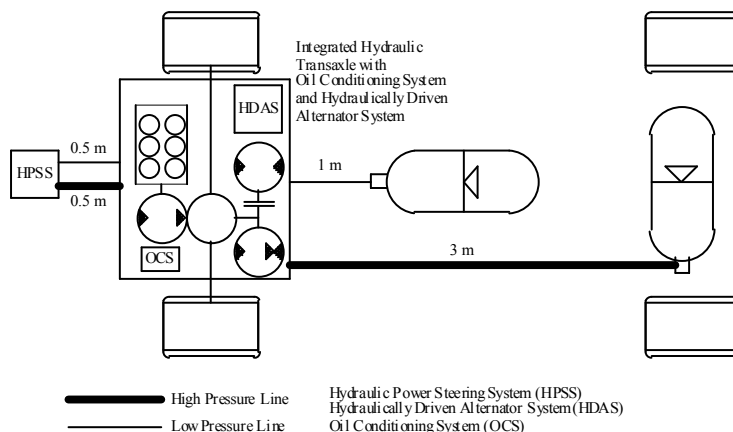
Integrated Hydraulic Transaxle with Oil Conditioning System and Hydraulically Driven Alternator System

HDAS

0.5 m

HPSS

0.5 m

1 m

OCS

3 m

High Pressure Line

Low Pressure Line

Hydraulic Power Steering System (HPSS)
Hydraulically Driven Alternator System (HDAS)
Oil Conditioning System (OCS)